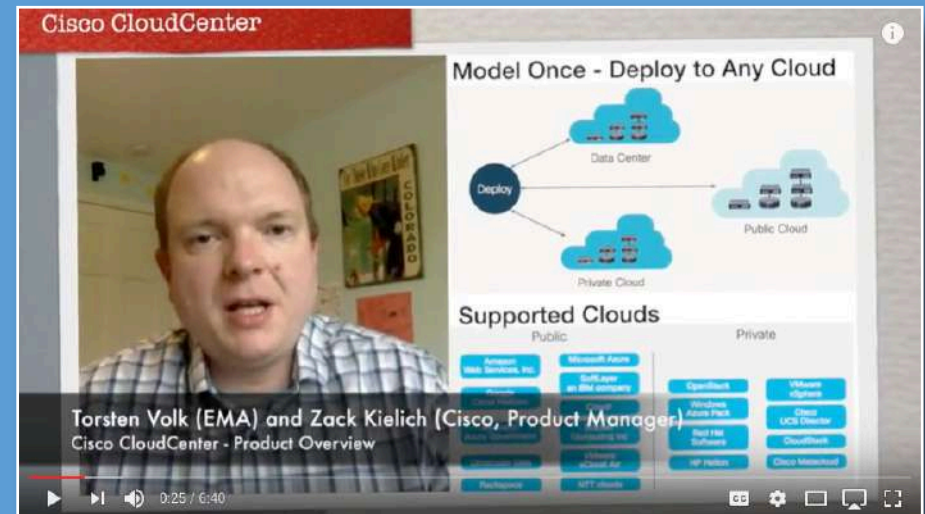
Cisco CloudCenter

Model Once - Deploy to Any Cloud

Data Center

Deploy

Public Cloud

Private Cloud

Supported Clouds

Public

Private

Amazon Web Services, Inc.

Microsoft Azure

SoftLayer an IBM company

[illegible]

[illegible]

OpenStack

VMware vSphere

Windows Azure Pack

Cisco UCS Director

Red Hat Software

CloudStack

HP Helion

Cisco Metacloud

Rackspace

NTT cloudn

vCloud Air

Torsten Volk (EMA) and Zack Kielich (Cisco, Product Manager)

Cisco CloudCenter - Product Overview

0:25 / 6:40

CC